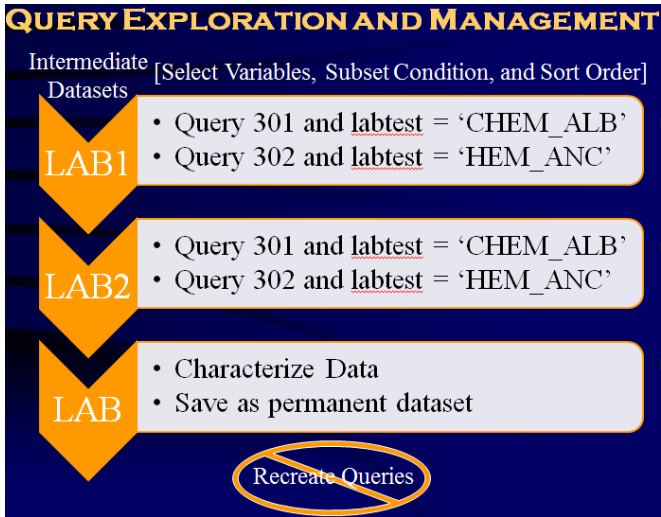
QUERY EXPLORATION AND MANAGEMENT

Intermediate Datasets

[Select Variables, Subset Condition, and Sort Order]

LAB1

• Query 301 and labtest = ‘CHEM_ALB’
• Query 302 and labtest = ‘HEM_ANC’

LAB2

• Query 301 and labtest = ‘CHEM_ALB’
• Query 302 and labtest = ‘HEM_ANC’

LAB

• Characterize Data
• Save as permanent dataset

Recreate Queries